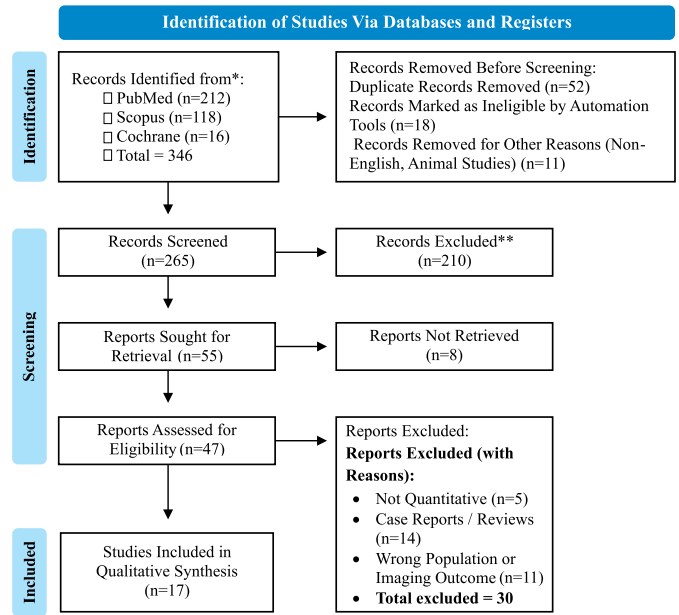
Identification of Studies Via Databases and Registers

Identification

Records Identified from*:
 PubMed (n=212)
 Scopus (n=118)
 Cochrane (n=16)
 Total = 346

Records Removed Before Screening:
Duplicate Records Removed (n=52)
Records Marked as Ineligible by Automation Tools (n=18)
Records Removed for Other Reasons (Non-English, Animal Studies) (n=11)

Screening

Records Screened
(n=265)

Records Excluded**
(n=210)

Reports Sought for Retrieval (n=55)

Reports Not Retrieved
(n=8)

Reports Assessed for Eligibility (n=47)

Reports Excluded:
**Reports Excluded (with Reasons):**
• Not Quantitative (n=5)
• Case Reports / Reviews (n=14)
• Wrong Population or Imaging Outcome (n=11)
• **Total excluded = 30**

Included

Studies Included in Qualitative Synthesis
(n=17)